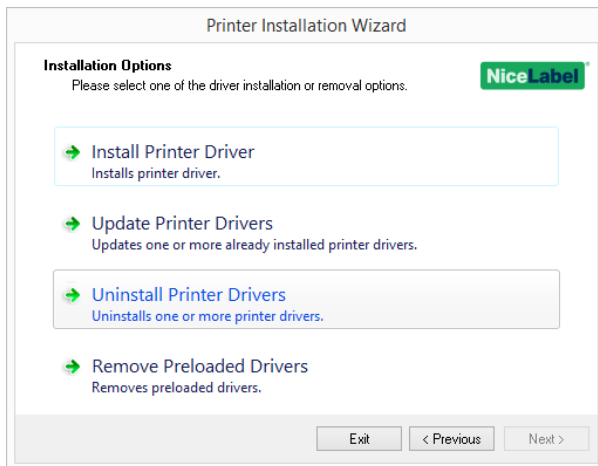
Printer Installation Wizard

Installation Options
Please select one of the driver installation or removal options.

NiceLabel

Install Printer Driver
Installs printer driver.

Update Printer Drivers
Updates one or more already installed printer drivers.

Uninstall Printer Drivers
Uninstalls one or more printer drivers.

Remove Preloaded Drivers
Removes preloaded drivers.

Exit
< Previous
Next >